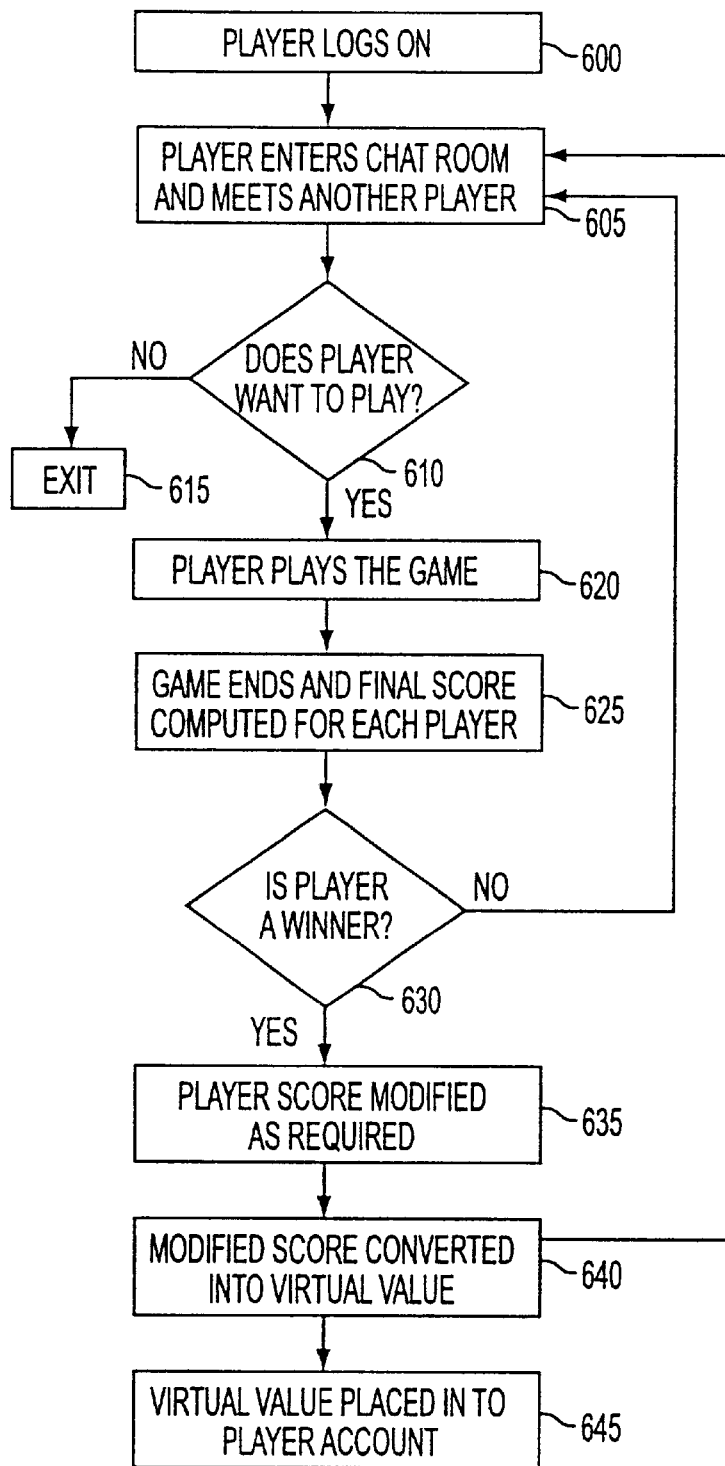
PLAYER LOGS ON
600

PLAYER ENTERS CHAT ROOM AND MEETS ANOTHER PLAYER
605

DOES PLAYER WANT TO PLAY?
610

NO

EXIT
615

YES

PLAYER PLAYS THE GAME
620

GAME ENDS AND FINAL SCORE COMPUTED FOR EACH PLAYER
625

IS PLAYER A WINNER?
630

NO

YES

PLAYER SCORE MODIFIED AS REQUIRED
635

MODIFIED SCORE CONVERTED INTO VIRTUAL VALUE
640

VIRTUAL VALUE PLACED IN TO PLAYER ACCOUNT
645